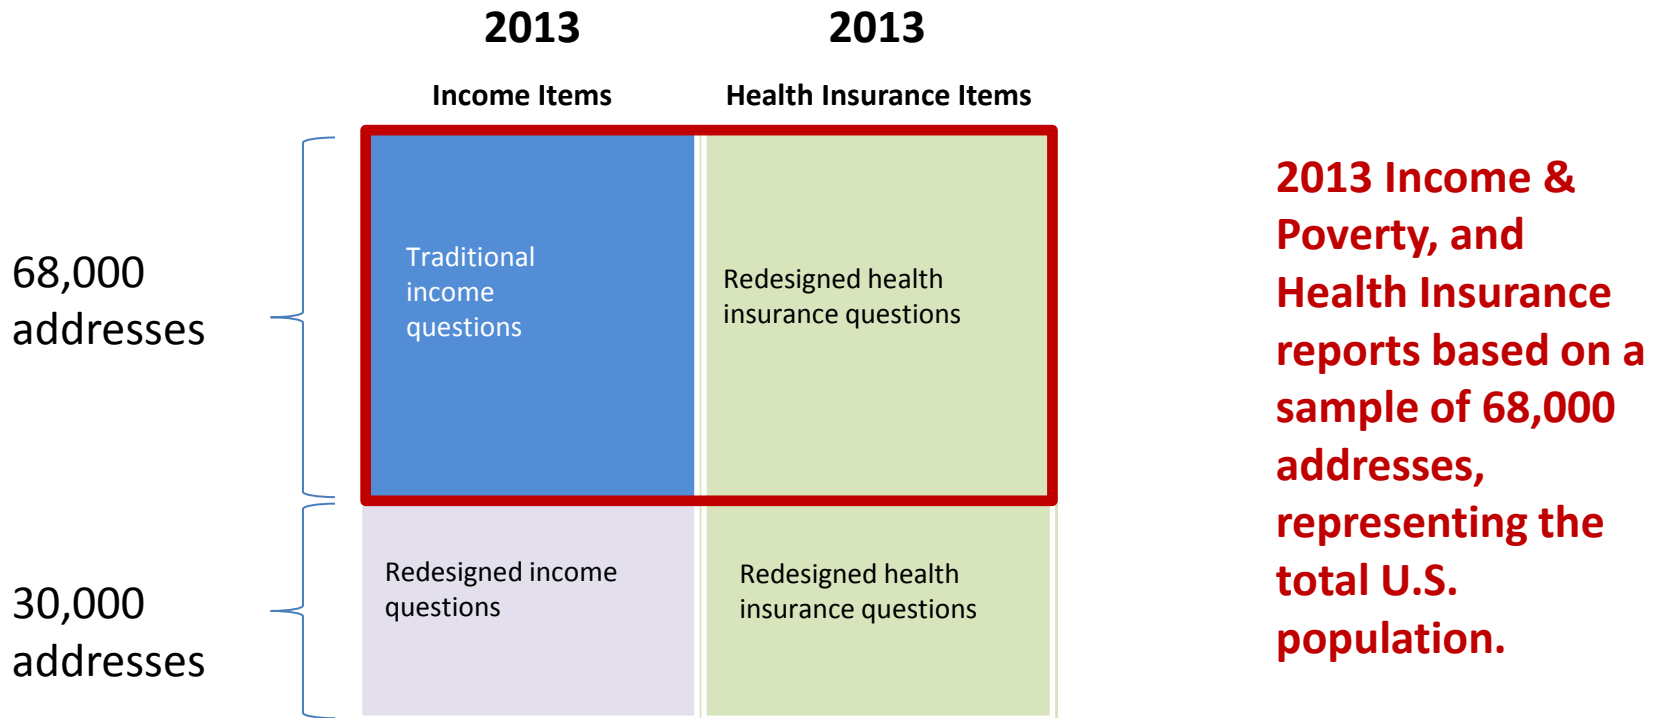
2013

Income Items

2013

Health Insurance Items

68,000 addresses

Traditional income questions

Redesigned health insurance questions

30,000 addresses

Redesigned income questions

Redesigned health insurance questions

2013 Income & Poverty, and Health Insurance reports based on a sample of 68,000 addresses, representing the total U.S. population.